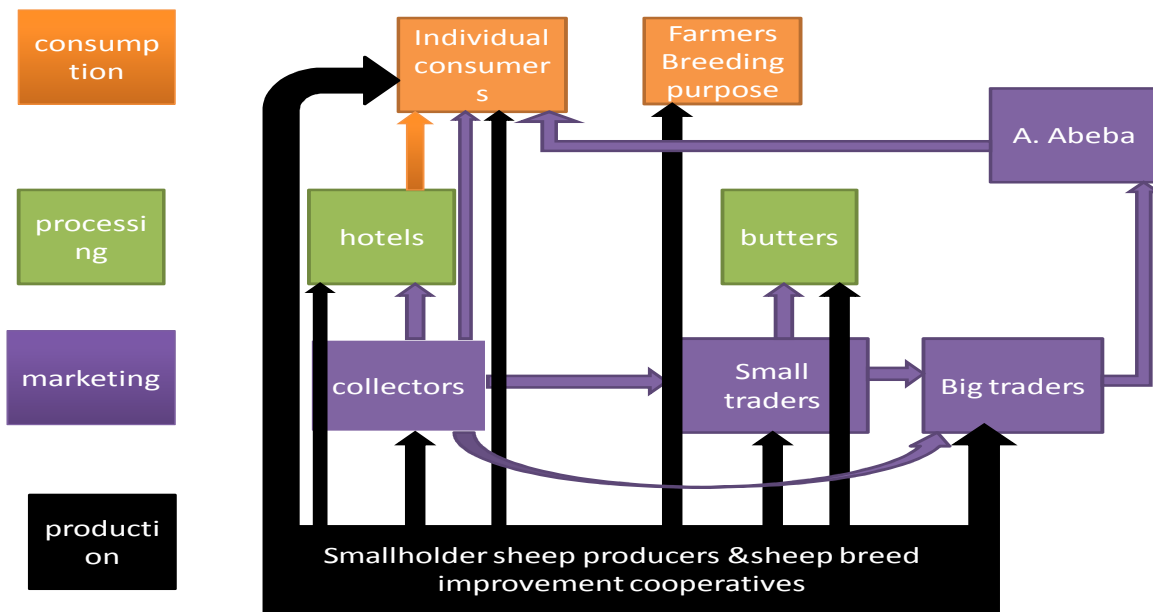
consumption

Individual consumers

Farmers Breeding purpose

A. Abeba

processing

hotels

butters

marketing

collectors

Small traders

Big traders

production

Smallholder sheep producers &sheep breed improvement cooperatives